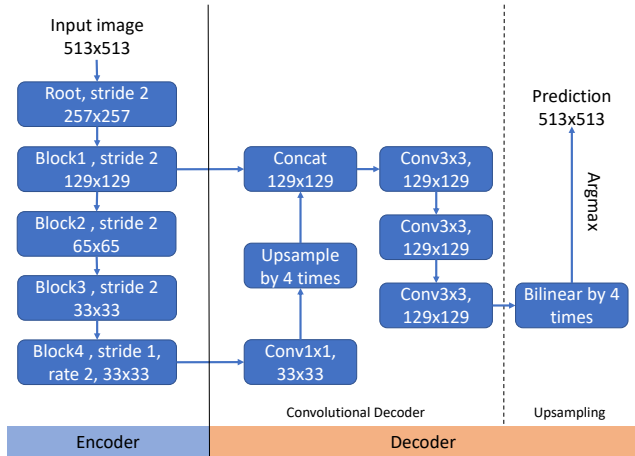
Input image
513x513

Root, stride 2
257x257

Block1 , stride 2
129x129

Block2 , stride 2
65x65

Block3 , stride 2
33x33

Block4 , stride 1, rate 2, 33x33

Concat
129x129

Upsample by 4 times

Conv1x1,
33x33

Conv3x3,
129x129

Conv3x3,
129x129

Conv3x3,
129x129

Prediction
513x513

Argmax

Bilinear by 4 times

Convolutional Decoder

Upsampling

Encoder

Decoder